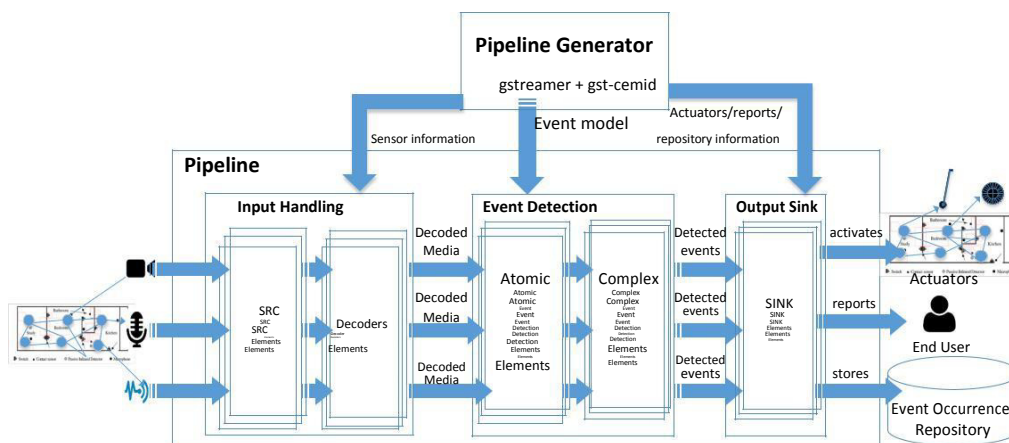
Pipeline Generator

gstreamer + gst-cemid

Sensor information

Event model

Actuators/reports/ repository information

Pipeline

Input Handling

SRC
SRC
SRC
Elements
Elements

Decoders
Elements

Decoded Media

Decoded Media

Decoded Media

Event Detection

Atomic
Atomic
Event
Event
Event
Detection
Detection
Detection
Elements
Elements

Complex
Complex
Event
Event
Detection
Detection
Elements
Elements

Detected events

Detected events

Detected events

Output Sink

SINK
SINK
SINK
Elements
Elements

activates

Actuators

reports

End User

stores

Event Occurrence Repository